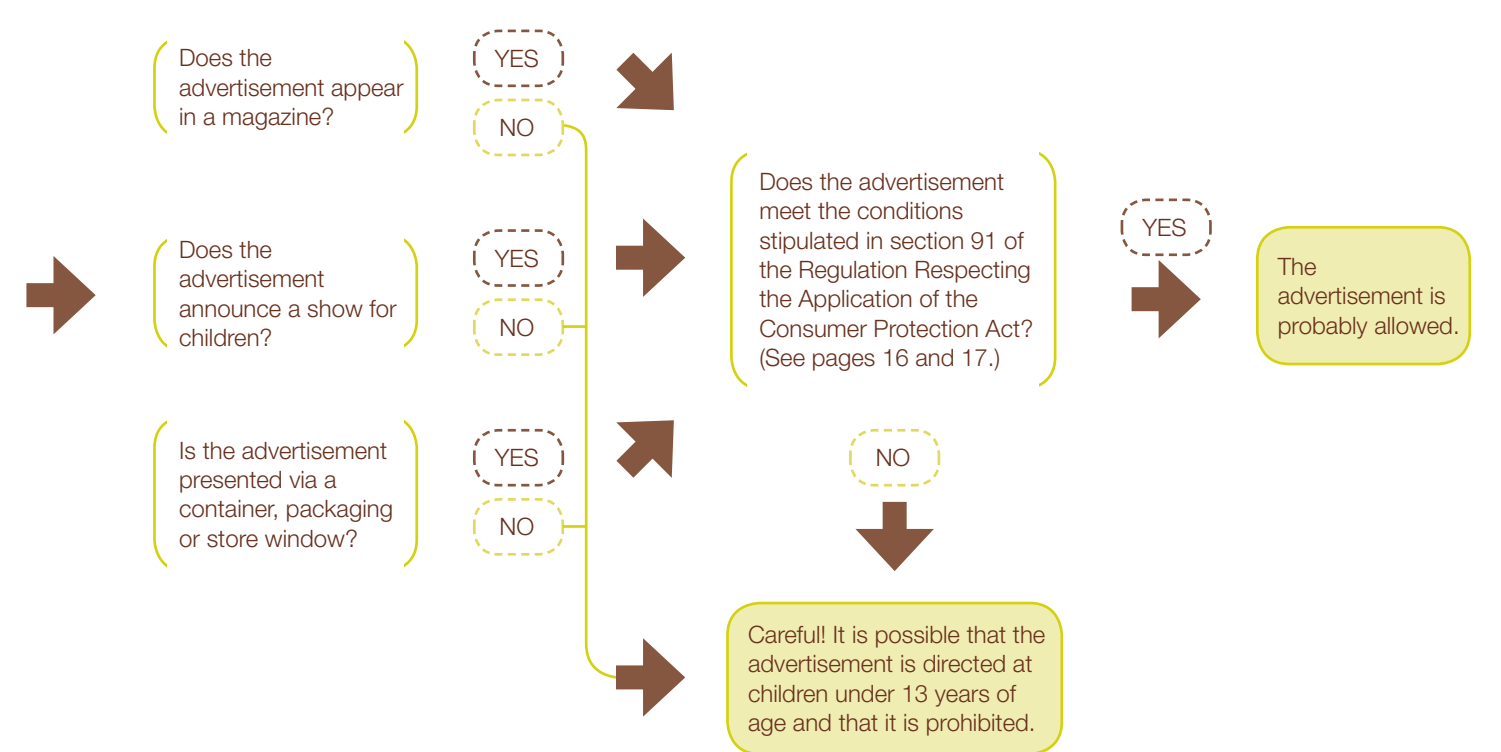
Does the advertisement appear in a magazine?

YES

NO

Does the advertisement announce a show for children?

YES

NO

Is the advertisement presented via a container, packaging or store window?

YES

NO

Does the advertisement meet the conditions stipulated in section 91 of the Regulation Respecting the Application of the Consumer Protection Act? (See pages 16 and 17.)

YES

The advertisement is probably allowed.

NO

Careful! It is possible that the advertisement is directed at children under 13 years of age and that it is prohibited.